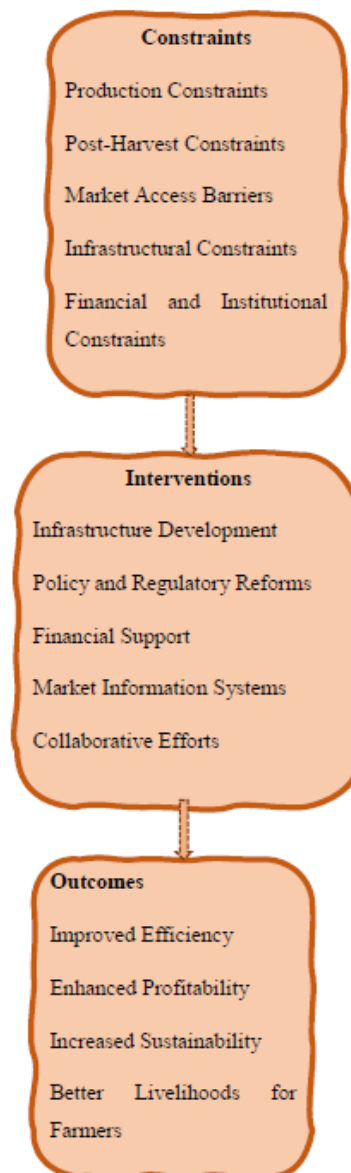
Constraints

Production Constraints

Post-Harvest Constraints

Market Access Barriers

Infrastructural Constraints

Financial and Institutional Constraints

Interventions

Infrastructure Development

Policy and Regulatory Reforms

Financial Support

Market Information Systems

Collaborative Efforts

Outcomes

Improved Efficiency

Enhanced Profitability

Increased Sustainability

Better Livelihoods for Farmers